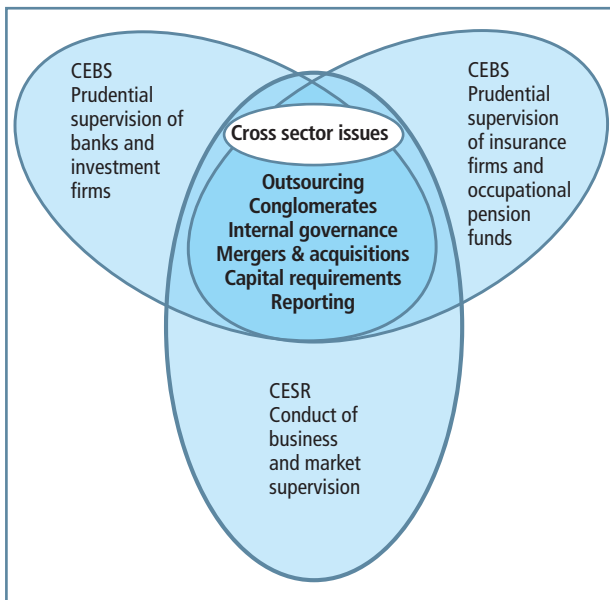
CEBS
Prudential supervision of banks and investment firms

CEBS
Prudential supervision of insurance firms and occupational pension funds

Cross sector issues

Outsourcing
Conglomerates
Internal governance
Mergers & acquisitions
Capital requirements
Reporting

CESR
Conduct of business and market supervision